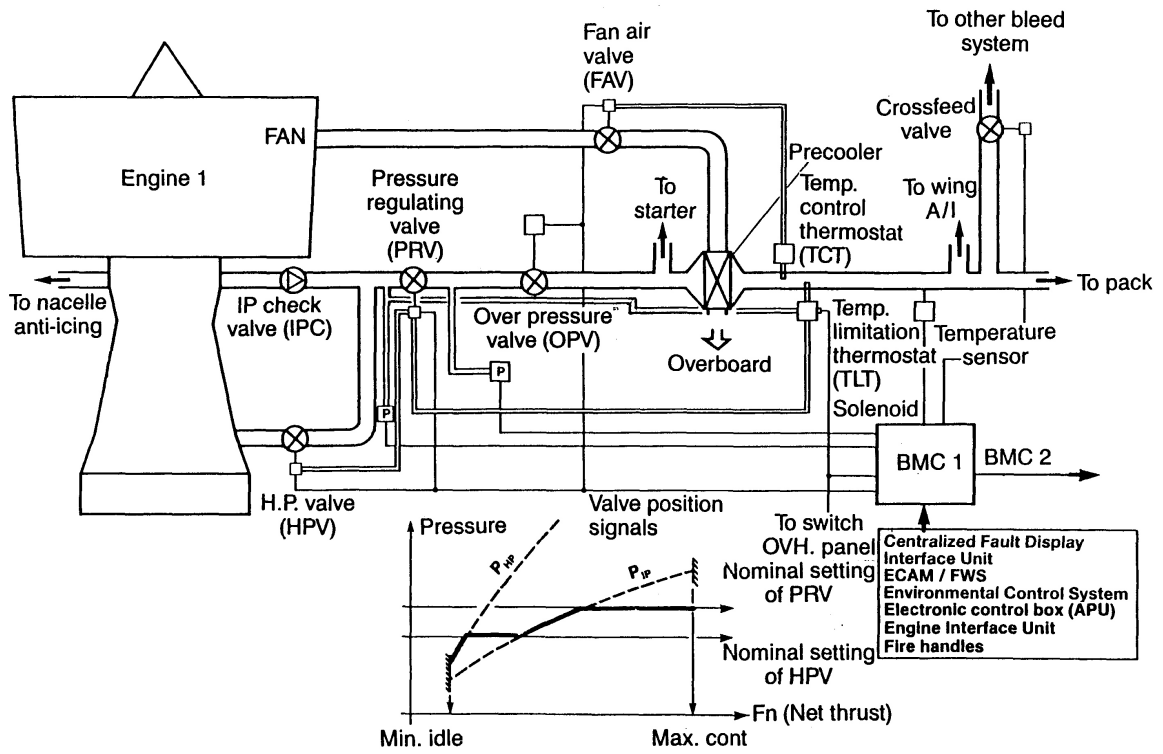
To other bleed system

Fan air valve (FAV)

Crossfeed valve

FAN

Engine 1

Precooler

To starter

Temp. control thermostat (TCT)

To wing A/I

Pressure regulating valve (PRV)

To nacelle anti-icing

IP check valve (IPC)

To pack

Over pressure valve (OPV)

Overboard

Temp. limitation thermostat (TLT)

Temperature sensor

P

P

Solenoid

BMC 1

BMC 2

H.P. valve (HPV)

Valve position signals

To switch OVH. panel

Pressure

$P_{HP}$

$P_{IP}$

Nominal setting of PRV

Nominal setting of HPV

Fn (Net thrust)

Min. idle

Max. cont

Centralized Fault Display Interface Unit
ECAM / FWS
Environmental Control System
Electronic control box (APU)
Engine Interface Unit
Fire handles